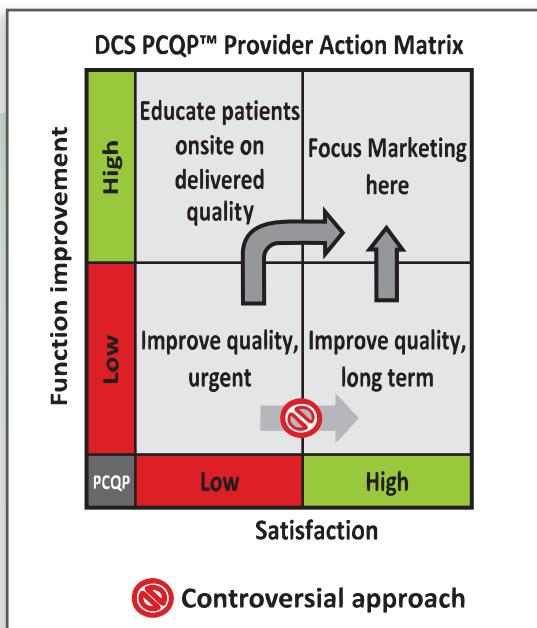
DCS PCQP™ Provider Action Matrix

Function improvement

High

Low

Educate patients onsite on delivered quality

Focus Marketing here

Improve quality, urgent

Improve quality, long term

PCQP

Low

High

Satisfaction

Controversial approach